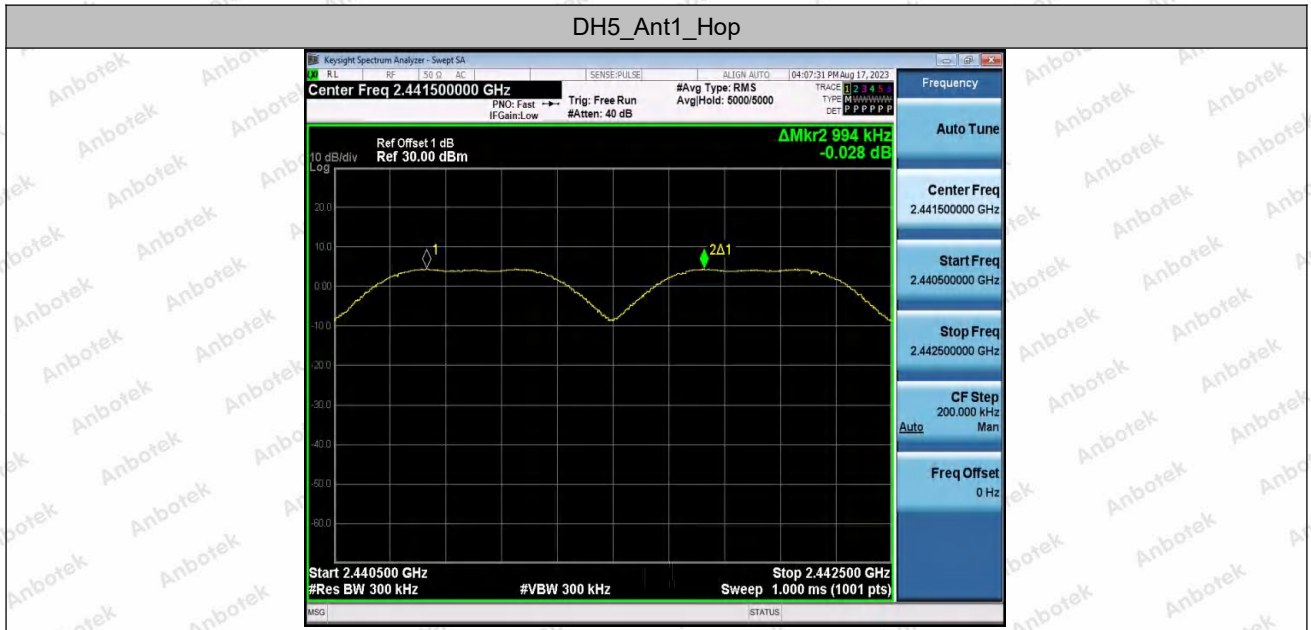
DH5_Ant1_Hop

Keysight Spectrum Analyzer - Swept SA

RL RF 50 Ω AC SENSE:PULSE ALIGN AUTO 04:07:31 PM Aug 17, 2023

Center Freq 2.441500000 GHz

PNO: Fast IFGain:Low Trig: Free Run #Atten: 40 dB #Avg Type: RMS Avg|Hold: 5000/5000

TRACE 1 2 3 4 5 6 TYPE M DET P P P P P P

Ref Offset 1 dB
10 dB/div Ref 30.00 dBm
Log

ΔMkr2 994 kHz
-0.028 dB

20.0
10.0
0.00
-10.0
-20.0
-30.0
-40.0
-50.0
-60.0

1
2Δ1

Start 2.440500 GHz
#Res BW 300 kHz #VBW 300 kHz
Stop 2.442500 GHz
Sweep 1.000 ms (1001 pts)

MSG STATUS

Frequency
Auto Tune
Center Freq 2.441500000 GHz
Start Freq 2.440500000 GHz
Stop Freq 2.442500000 GHz
CF Step 200.000 kHz Auto Man
Freq Offset 0 Hz